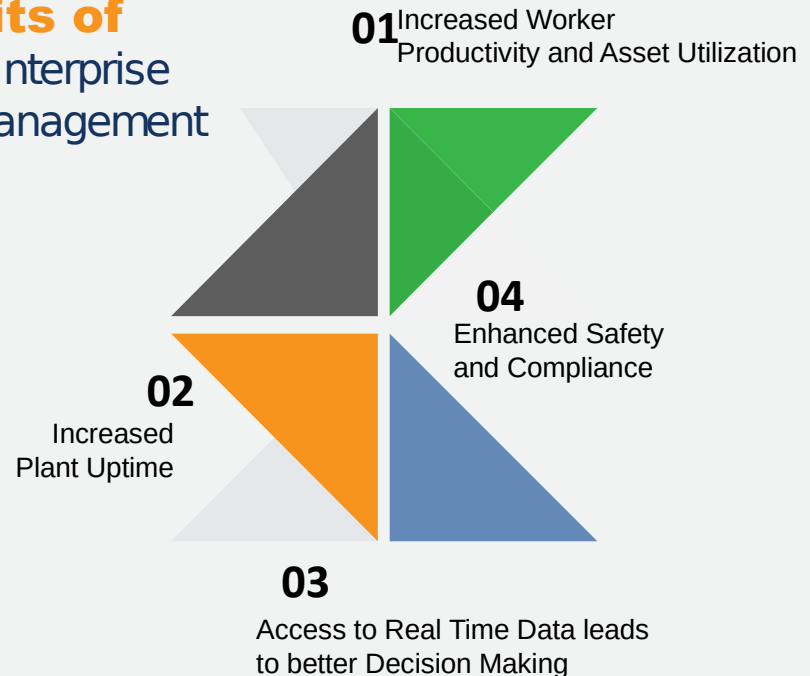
its of
nterprise
anagement

01 Increased Worker Productivity and Asset Utilization

04
Enhanced Safety and Compliance

02
Increased Plant Uptime

03
Access to Real Time Data leads to better Decision Making